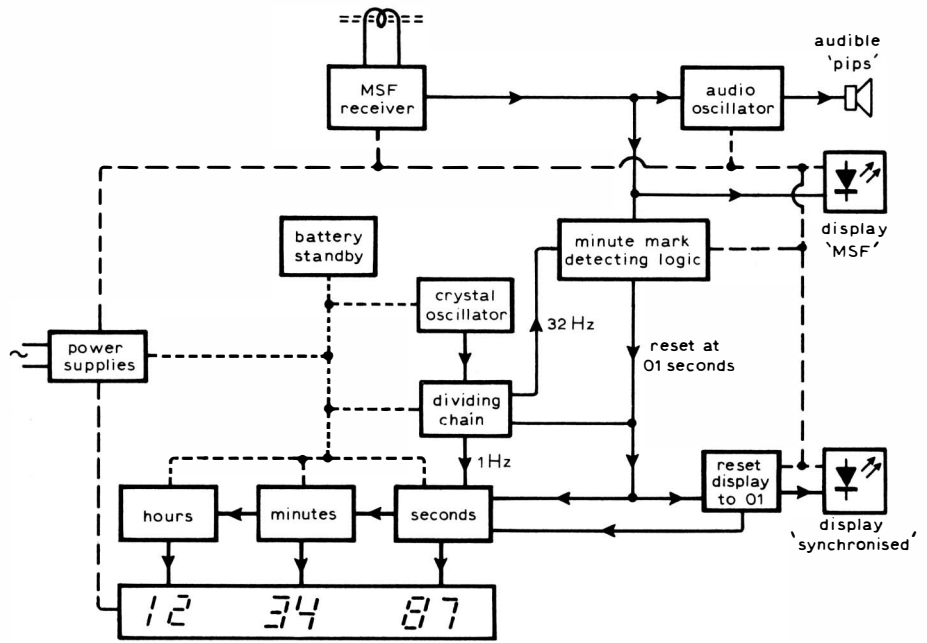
MSF receiver

audio oscillator

audible 'pips'

display 'MSF'

battery standby

minute mark detecting logic

crystal oscillator

32 Hz

~

power supplies

reset at 01 seconds

dividing chain

1 Hz

reset display to 01

hours

minutes

seconds

display 'synchronised'

12 34 87